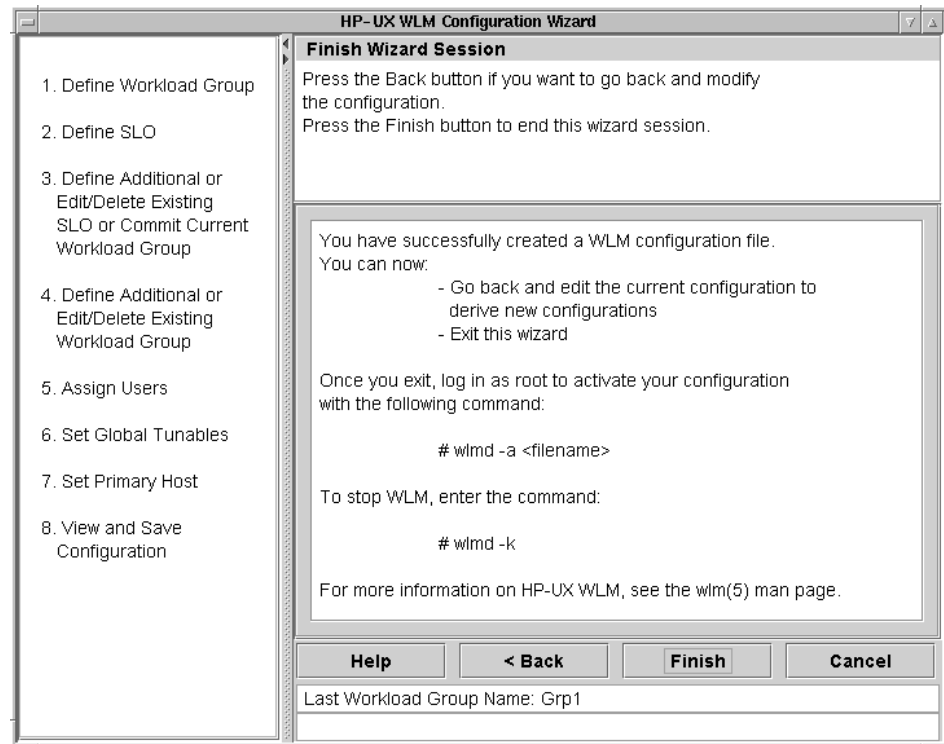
HP-UX WLM Configuration Wizard

1. Define Workload Group

2. Define SLO

3. Define Additional or Edit/Delete Existing SLO or Commit Current Workload Group

4. Define Additional or Edit/Delete Existing Workload Group

5. Assign Users

6. Set Global Tunables

7. Set Primary Host

8. View and Save Configuration

Finish Wizard Session

Press the Back button if you want to go back and modify the configuration.
Press the Finish button to end this wizard session.

You have successfully created a WLM configuration file.
You can now:
- Go back and edit the current configuration to derive new configurations
- Exit this wizard

Once you exit, log in as root to activate your configuration with the following command:

# wlmd -a <filename>

To stop WLM, enter the command:

# wlmd -k

For more information on HP-UX WLM, see the wlm(5) man page.

Help | < Back | Finish | Cancel

Last Workload Group Name: Grp1